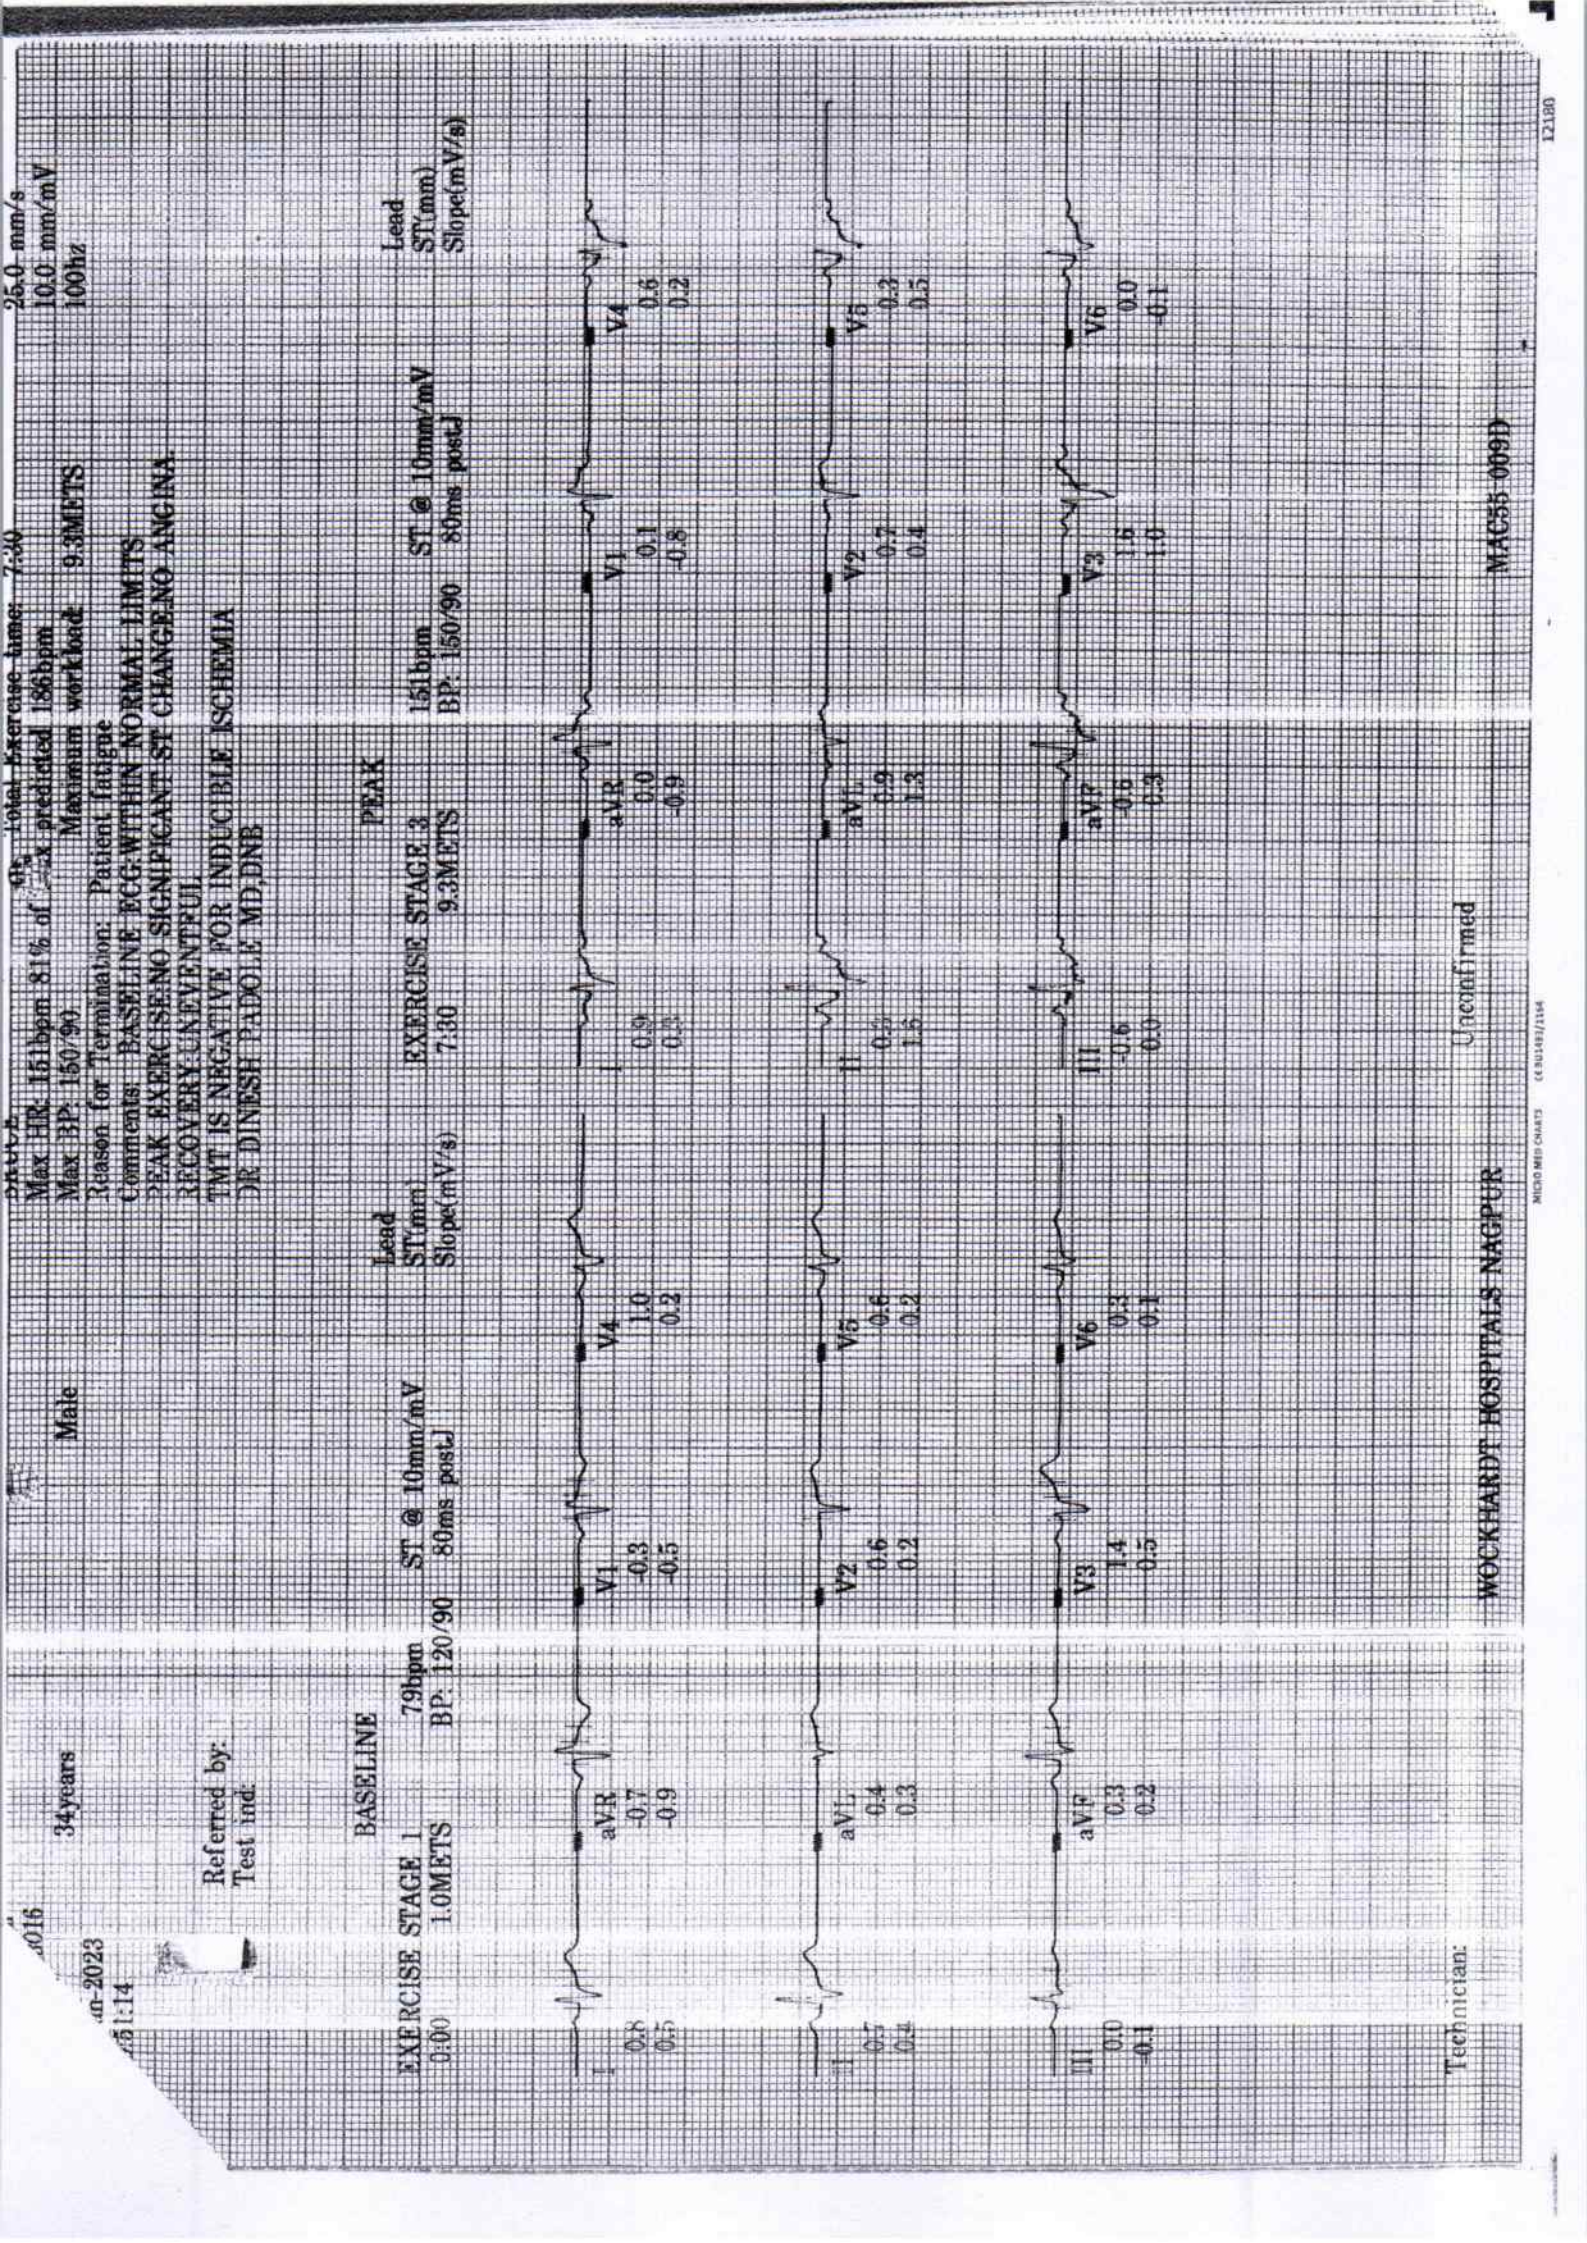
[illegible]016 34years Male

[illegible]-2023
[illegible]1:14

Referred by:
Test ind:

Max HR: 151bpm 81% of max predicted 186bpm Total Exercise time: 7:30
Max BP: 150/90 Maximum workload: 9.3METS
Reason for Termination: Patient fatigue
Comments: BASELINE ECG:WITHIN NORMAL LIMITS
PEAK EXERCISE:NO SIGNIFICANT ST CHANGE,NO ANGINA.
RECOVERY:UNEVENTFUL
TMT IS NEGATIVE FOR INDUCIBLE ISCHEMIA
DR DINESH PADOLE MD,DNB

25.0 mm/s
10.0 mm/mV
100hz

BASELINE
EXERCISE STAGE 1 79bpm ST @ 10mm/mV
0:00 1.0METS BP: 120/90 80ms postJ

Lead
ST(mm)
Slope(mV/s)

| I | aVR | V1 | V4 |
|---|---|---|---|
| 0.8 | -0.7 | -0.3 | 1.0 |
| 0.5 | -0.9 | -0.5 | 0.2 |

| II | aVL | V2 | V5 |
|---|---|---|---|
| 0.7 | 0.4 | 0.6 | 0.6 |
| 0.4 | 0.3 | 0.2 | 0.2 |

| III | aVF | V3 | V6 |
|---|---|---|---|
| 0.0 | 0.3 | 1.4 | 0.3 |
| -0.1 | 0.2 | 0.5 | 0.1 |

PEAK
EXERCISE STAGE 3 151bpm ST @ 10mm/mV
7:30 9.3METS BP: 150/90 80ms postJ

Lead
ST(mm)
Slope(mV/s)

| I | aVR | V1 | V4 |
|---|---|---|---|
| 0.9 | 0.0 | 0.1 | 0.6 |
| 0.3 | -0.9 | -0.8 | 0.2 |

| II | aVL | V2 | V5 |
|---|---|---|---|
| 0.6 | 0.9 | 0.7 | 0.3 |
| 1.6 | 1.3 | 0.4 | 0.5 |

| III | aVF | V3 | V6 |
|---|---|---|---|
| -0.6 | -0.6 | 1.6 | 0.0 |
| 0.0 | 0.3 | 1.0 | -0.1 |

Technician:
WOCKHARDT HOSPITALS NAGPUR
Unconfirmed
MAC55 009D
12180